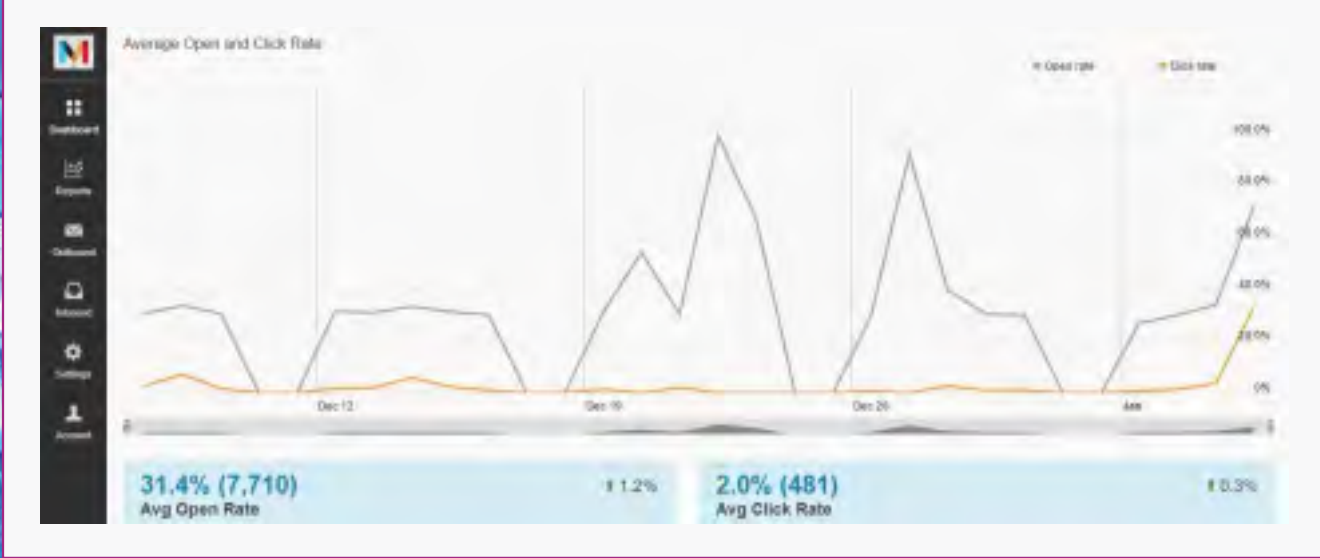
M

Dashboard

Reports

Outbound

Inbound

Settings

Account

Average Open and Click Rate

Open rate

Click rate

100.0%

80.0%

60.0%

40.0%

20.0%

0%

Dec 12

Dec 19

Dec 26

Jan

31.4% (7,710)
Avg Open Rate

1.2%

2.0% (481)
Avg Click Rate

0.3%